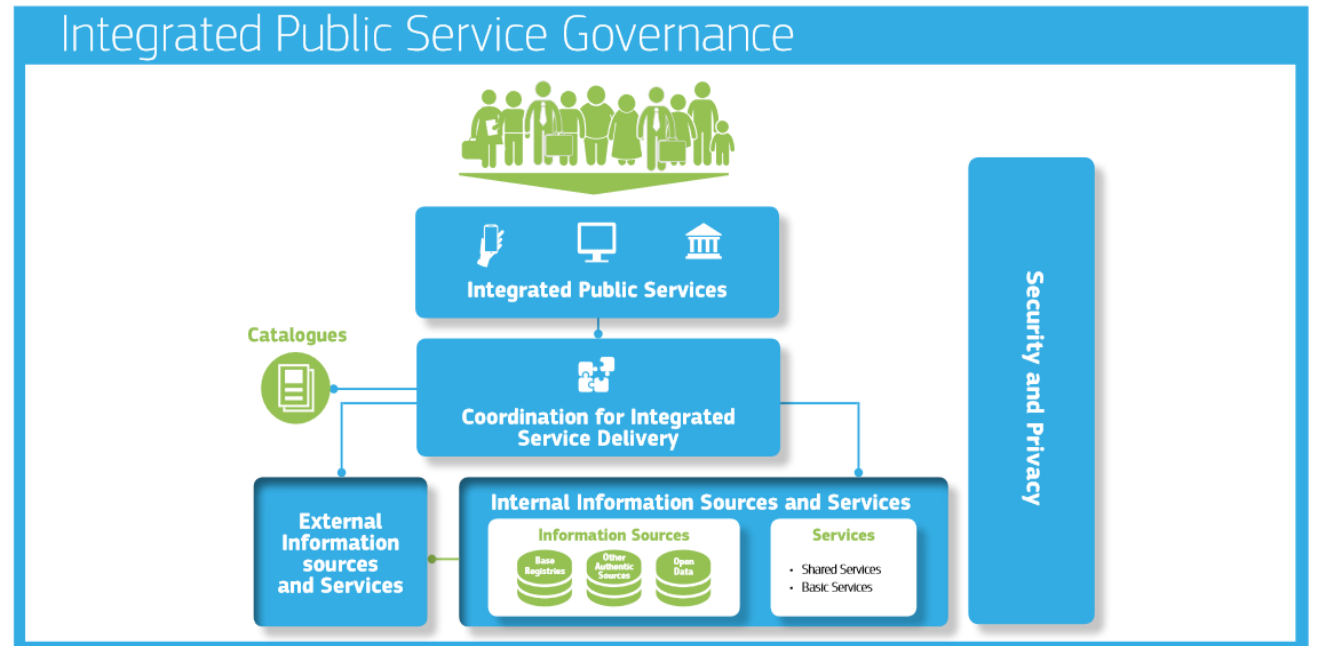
Integrated Public Service Governance

Integrated Public Services

Catalogues

Coordination for Integrated Service Delivery

Security and Privacy

External Information sources and Services

Internal Information Sources and Services

Information Sources

Base Registries

Other Authentic Sources

Open Data

Services

• Shared Services
• Basic Services